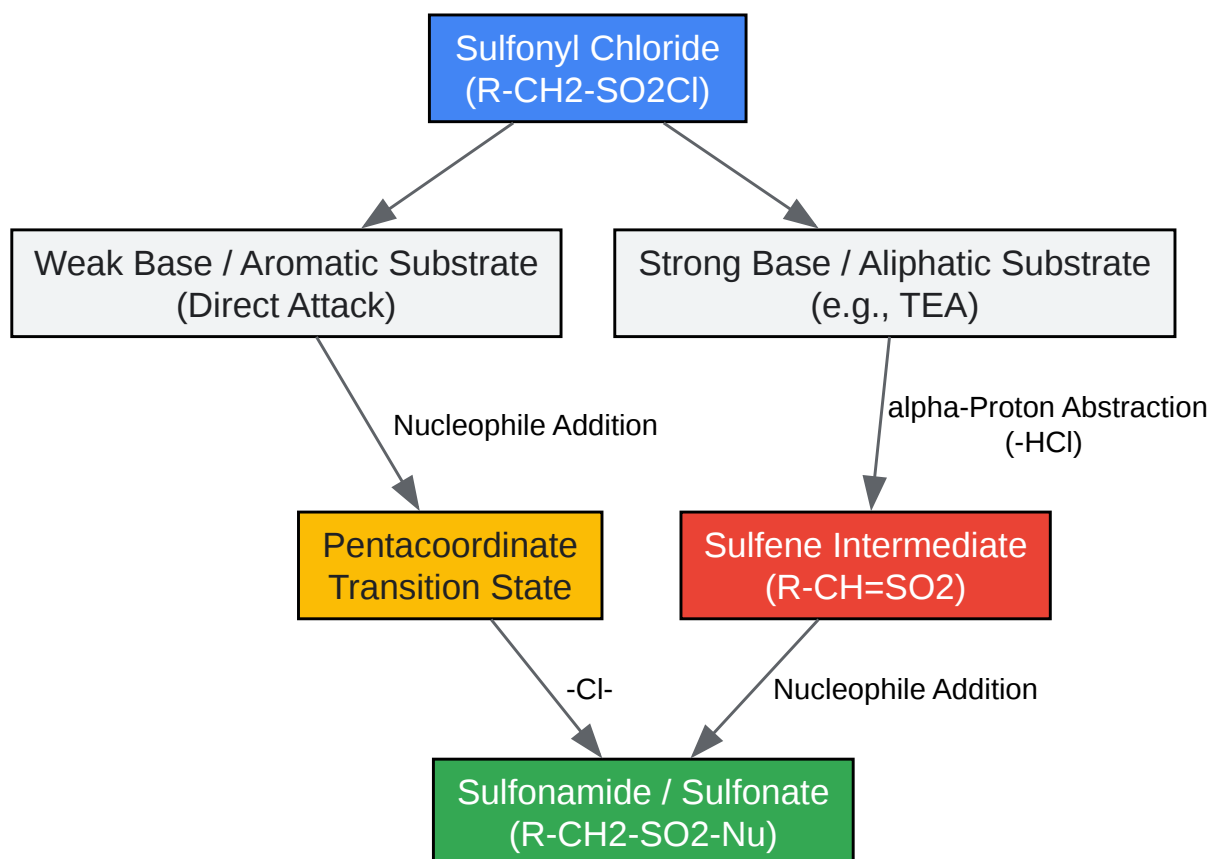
Sulfonyl Chloride
(R-CH2-SO2Cl)

Weak Base / Aromatic Substrate
(Direct Attack)

Strong Base / Aliphatic Substrate
(e.g., TEA)

Nucleophile Addition

alpha-Proton Abstraction
(-HCl)

Pentacoordinate
Transition State

Sulfene Intermediate
(R-CH=SO2)

-Cl-

Nucleophile Addition

Sulfonamide / Sulfonate
(R-CH2-SO2-Nu)